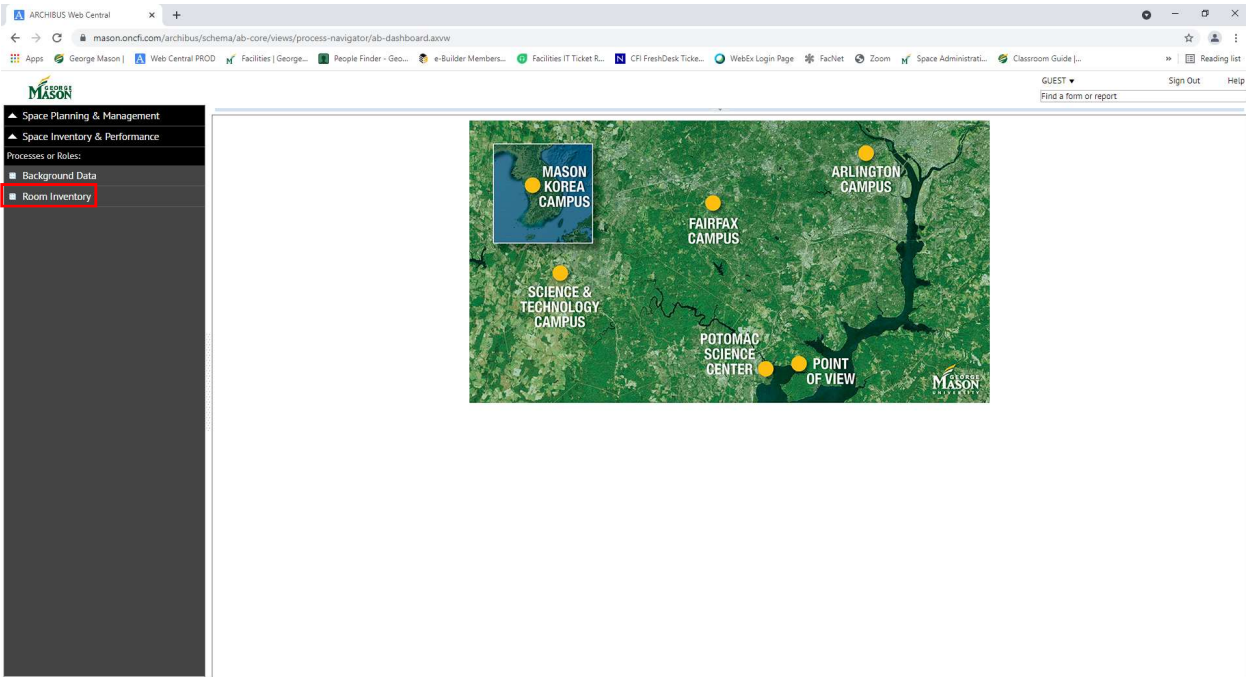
ARCHIBUS Web Central × +

mason.oncfi.com/archibus/schema/ab-core/views/process-navigator/ab-dashboard.axvw

Apps George Mason | Web Central PROD Facilities | George... People Finder - Geo... e-Builder Members... Facilities IT Ticket R... CFI FreshDesk Ticke... WebEx Login Page FacNet Zoom Space Administrati... Classroom Guide |... » Reading list

GEORGE MASON

GUEST ▾ Sign Out Help

Find a form or report

▲ Space Planning & Management

▲ Space Inventory & Performance

Processes or Roles:

Background Data

Room Inventory

MASON KOREA CAMPUS

ARLINGTON CAMPUS

FAIRFAX CAMPUS

SCIENCE & TECHNOLOGY CAMPUS

POTOMAC SCIENCE CENTER

POINT OF VIEW

GEORGE MASON UNIVERSITY